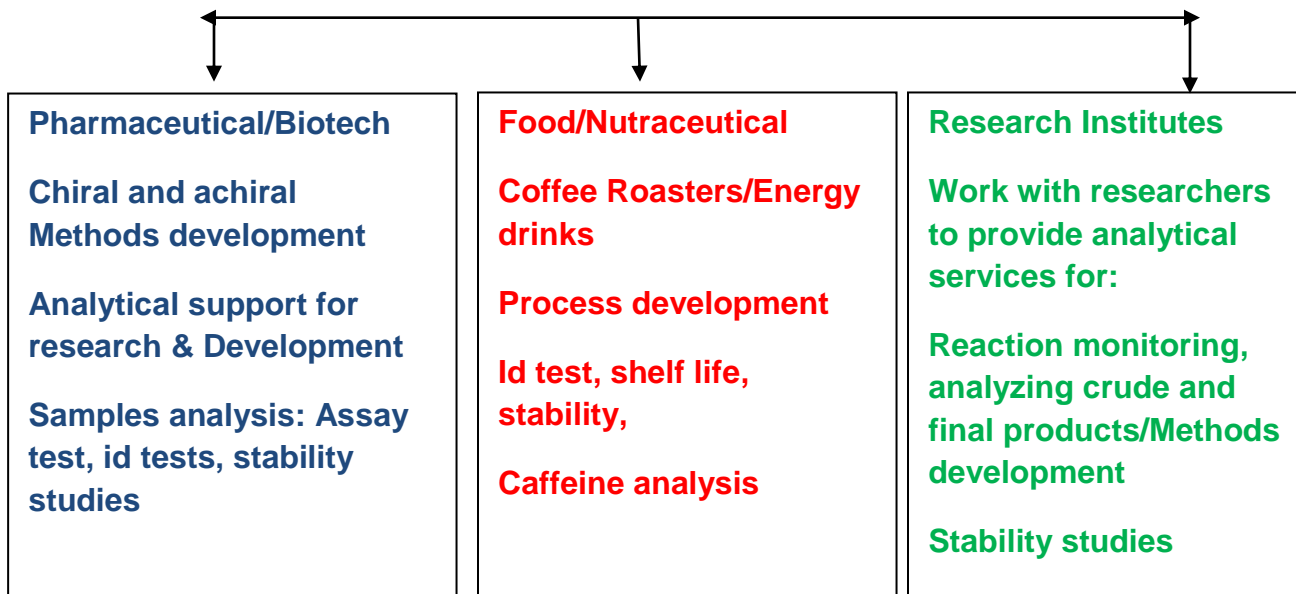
Pharmaceutical/Biotech

Chiral and achiral Methods development

Analytical support for research & Development

Samples analysis: Assay test, id tests, stability studies

Food/Nutraceutical

Coffee Roasters/Energy drinks

Process development

Id test, shelf life, stability,

Caffeine analysis

Research Institutes

Work with researchers to provide analytical services for:

Reaction monitoring, analyzing crude and final products/Methods development

Stability studies